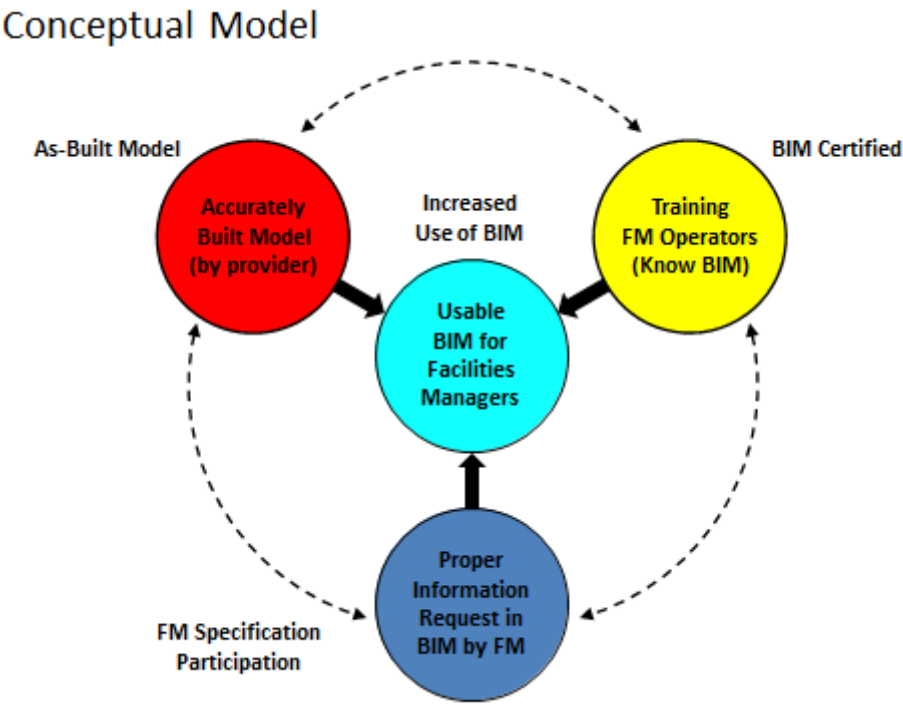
Conceptual Model

As-Built Model

Accurately Built Model (by provider)

Increased Use of BIM

BIM Certified

Training FM Operators (Know BIM)

Usable BIM for Facilities Managers

Proper Information Request in BIM by FM

FM Specification Participation